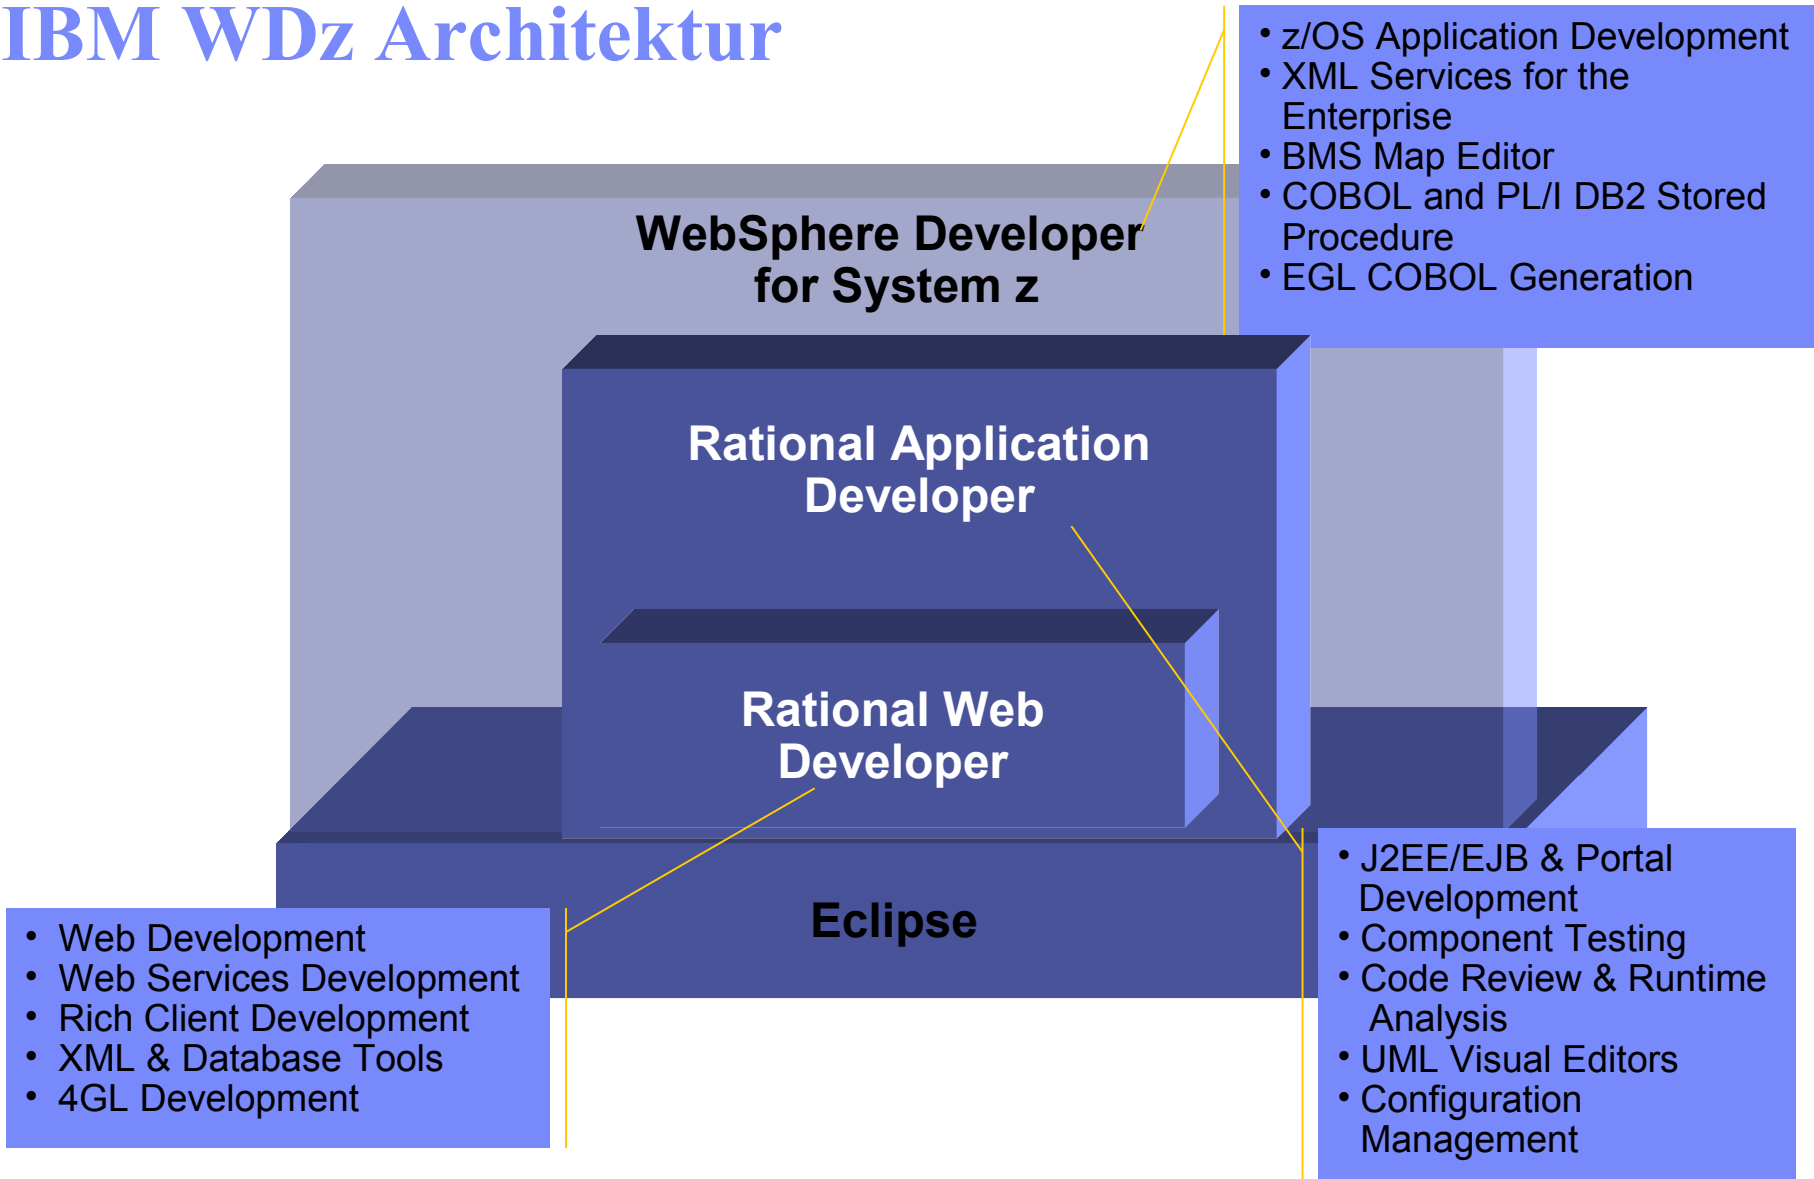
IBM WDz Architektur

• z/OS Application Development
• XML Services for the Enterprise
• BMS Map Editor
• COBOL and PL/I DB2 Stored Procedure
• EGL COBOL Generation

WebSphere Developer for System z

Rational Application Developer

Rational Web Developer

Eclipse

• Web Development
• Web Services Development
• Rich Client Development
• XML & Database Tools
• 4GL Development

• J2EE/EJB & Portal Development
• Component Testing
• Code Review & Runtime Analysis
• UML Visual Editors
• Configuration Management